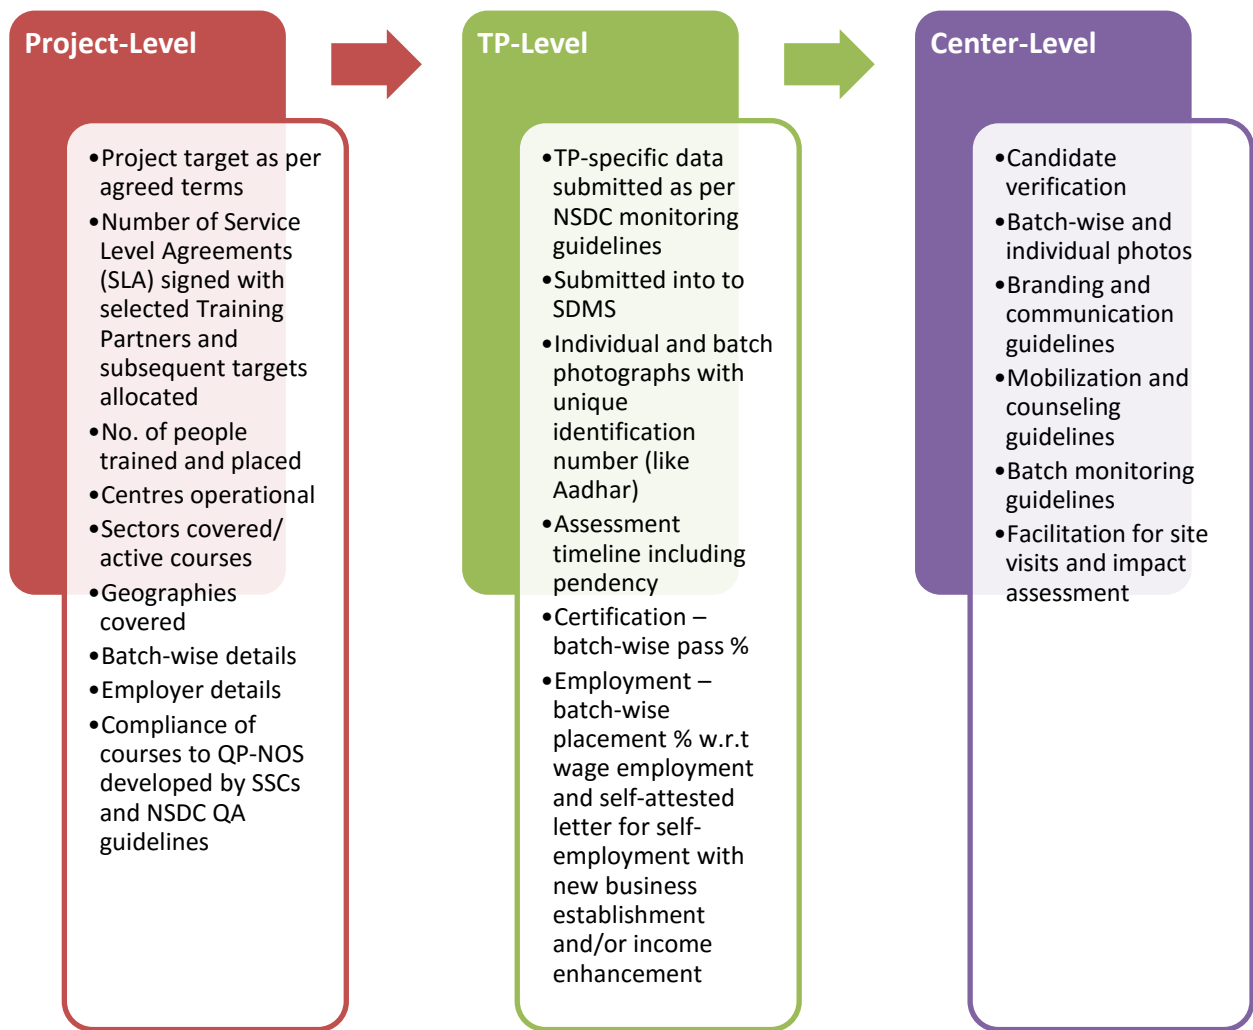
Project-Level

- Project target as per agreed terms
- Number of Service Level Agreements (SLA) signed with selected Training Partners and subsequent targets allocated
- No. of people trained and placed
- Centres operational
- Sectors covered/ active courses
- Geographies covered
- Batch-wise details
- Employer details
- Compliance of courses to QP-NOS developed by SSCs and NSDC QA guidelines

TP-Level

- TP-specific data submitted as per NSDC monitoring guidelines
- Submitted into to SDMS
- Individual and batch photographs with unique identification number (like Aadhar)
- Assessment timeline including pendency
- Certification – batch-wise pass %
- Employment – batch-wise placement % w.r.t wage employment and self-attested letter for self-employment with new business establishment and/or income enhancement

Center-Level

- Candidate verification
- Batch-wise and individual photos
- Branding and communication guidelines
- Mobilization and counseling guidelines
- Batch monitoring guidelines
- Facilitation for site visits and impact assessment